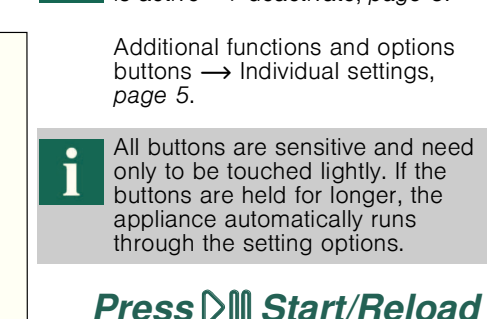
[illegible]

Additional functions and options buttons ⟶ Individual settings, *page 5*.

i

All buttons are sensitive and need only to be touched lightly. If the buttons are held for longer, the appliance automatically runs through the setting options.

**Press ▷⏸ Start/Reload**